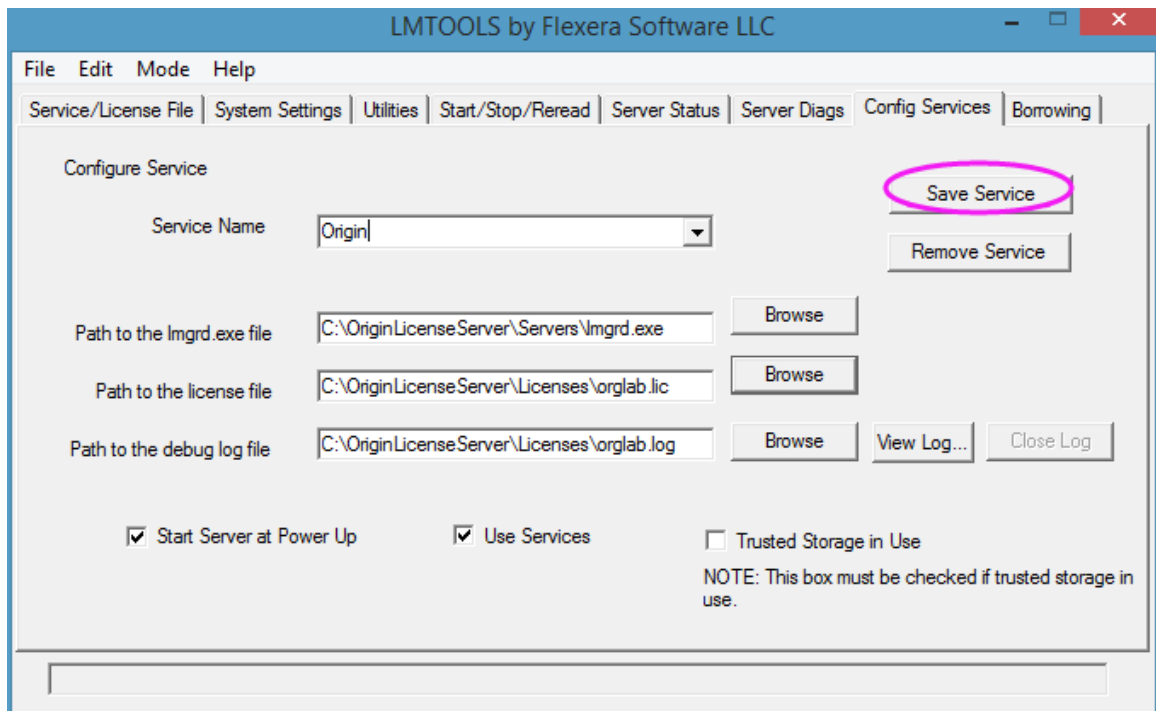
LMTOOLS by Flexera Software LLC

File Edit Mode Help

Service/License File | System Settings | Utilities | Start/Stop/Reread | Server Status | Server Diags | Config Services | Borrowing

Configure Service

Save Service

Service Name Origin

Remove Service

Path to the lmgrd.exe file C:\OriginLicenseServer\Servers\lmgrd.exe Browse

Path to the license file C:\OriginLicenseServer\Licenses\orglab.lic Browse

Path to the debug log file C:\OriginLicenseServer\Licenses\orglab.log Browse View Log... Close Log

Start Server at Power Up

Use Services

Trusted Storage in Use

NOTE: This box must be checked if trusted storage in use.